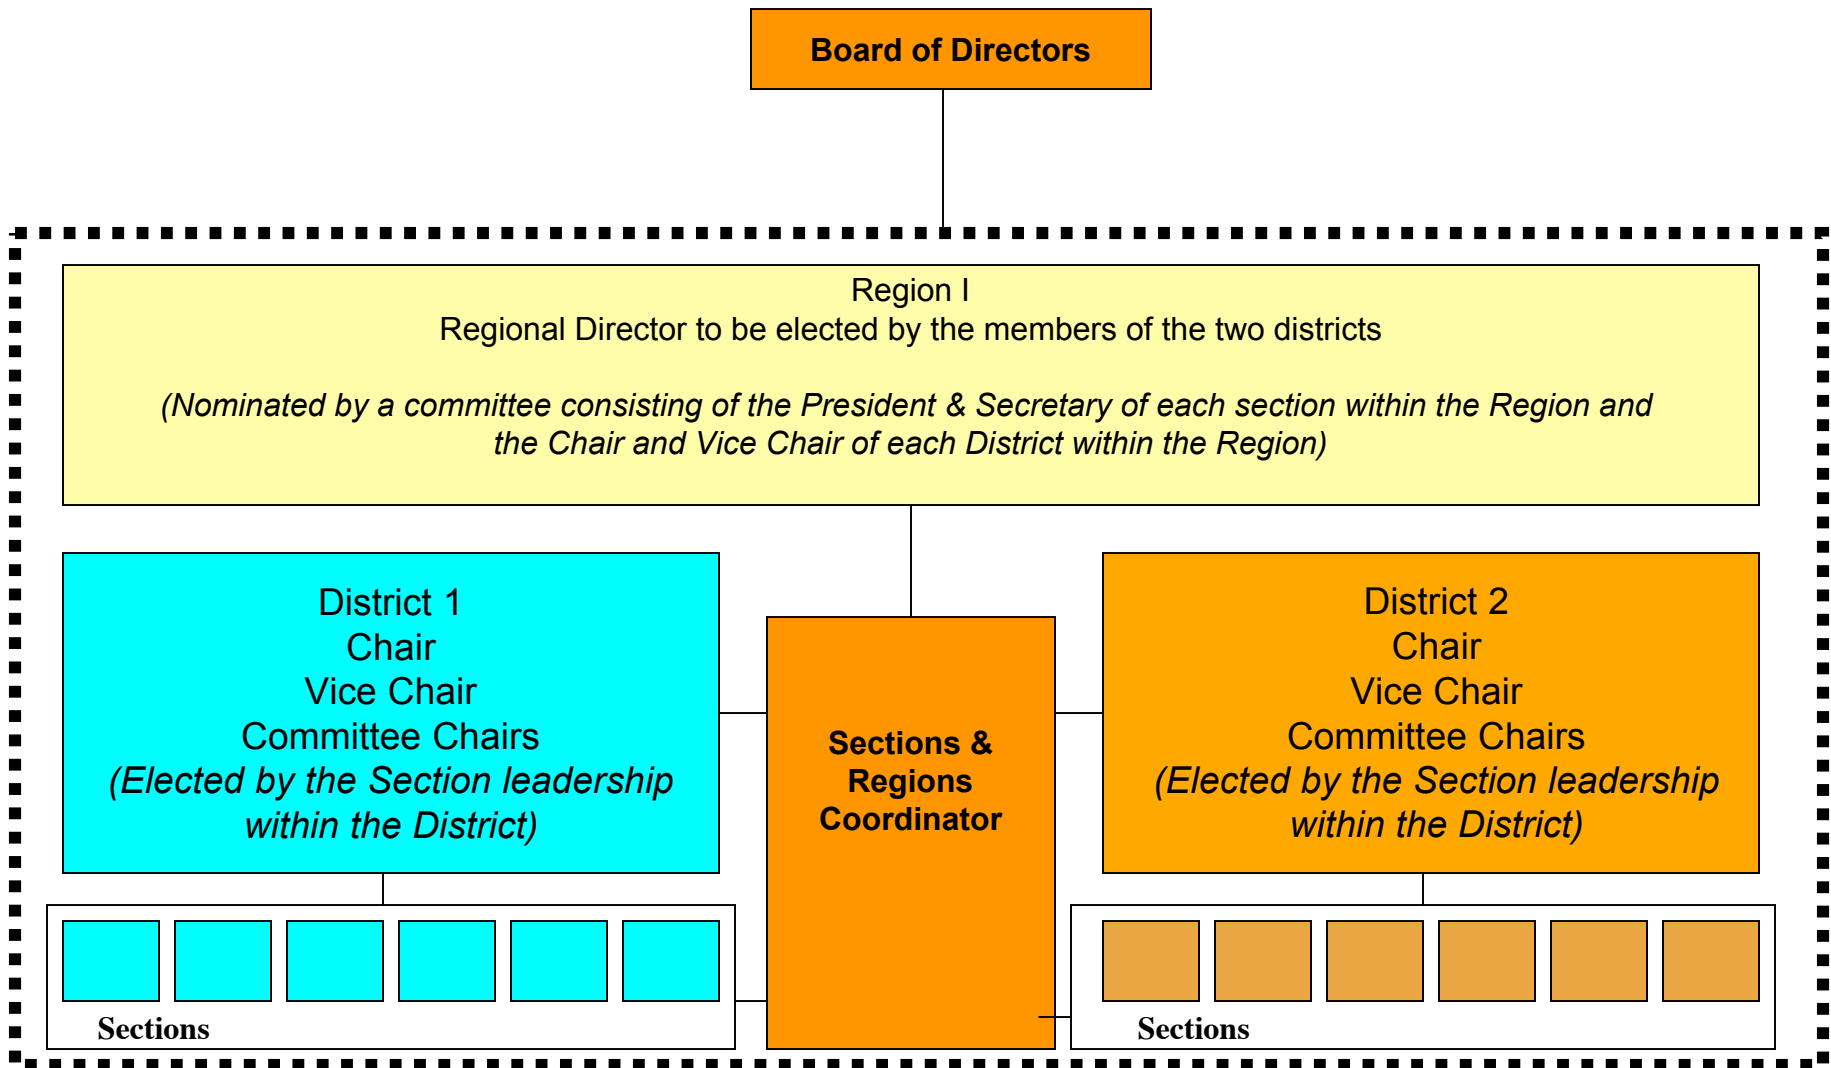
Board of Directors

Region I
Regional Director to be elected by the members of the two districts

(Nominated by a committee consisting of the President & Secretary of each section within the Region and the Chair and Vice Chair of each District within the Region)

District 1
Chair
Vice Chair
Committee Chairs
(Elected by the Section leadership within the District)

Sections & Regions Coordinator

District 2
Chair
Vice Chair
Committee Chairs
(Elected by the Section leadership within the District)

Sections

Sections